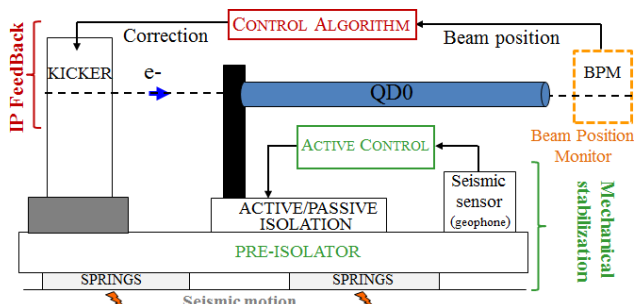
IP FeedBack

CONTROL ALGORITHM

Correction

Beam position

KICKER

e-

QD0

BPM

Beam Position Monitor

ACTIVE CONTROL

ACTIVE/PASSIVE ISOLATION

Seismic sensor (geophone)

Mechanical stabilization

PRE-ISOLATOR

SPRINGS

SPRINGS

Seismic motion